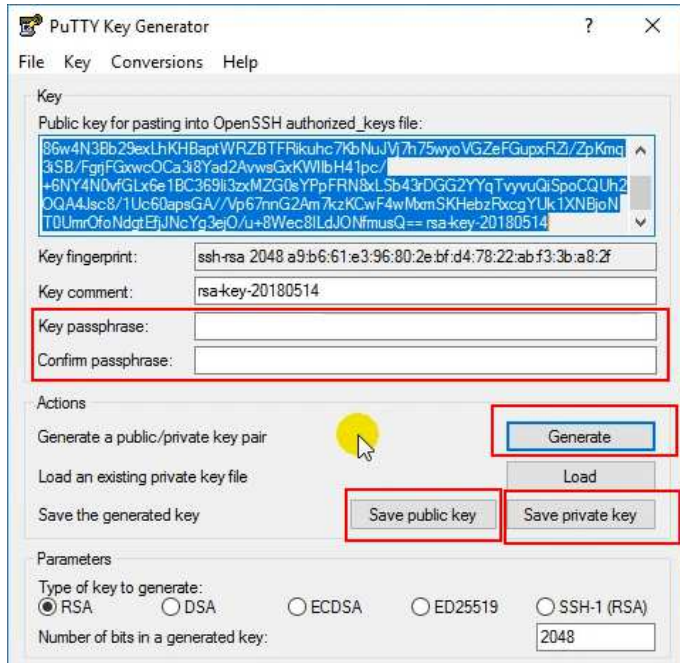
PuTTY Key Generator

?

X

File Key Conversions Help

Key

Public key for pasting into OpenSSH authorized_keys file:

86w4N3Bb29exLhKHBaptWRZBTFRikuhc7KbNuJVj7h75wyoVGZeFGupxRZi/ZpKmq3iSB/FgrjFGxwcOCa3i8Yad2AvwsGxKWIlbH41pc/+6NY4N0vfGLx6e1BC369Ii3zxMZG0sYPpFRN8xLSb43rDGG2YYqTvyvuQiSpoCQUh2OQA4Jsc8/1Uc60apsGA//Vp67nnG2Am7kzKCwF4wMxmSKHebzRxcgYUk1XNBjoNT0UmrOfoNdgtEfjJNcYg3ejO/u+8Wec8ILdJONfmusQ== rsa-key-20180514

Key fingerprint: ssh-rsa 2048 a9:b6:61:e3:96:80:2e:bf:d4:78:22:ab:f3:3b:a8:2f

Key comment: rsa-key-20180514

Key passphrase:

Confirm passphrase:

Actions

Generate a public/private key pair

Generate

Load an existing private key file

Load

Save the generated key

Save public key

Save private key

Parameters

Type of key to generate:

RSA DSA ECDSA ED25519 SSH-1 (RSA)

Number of bits in a generated key: 2048